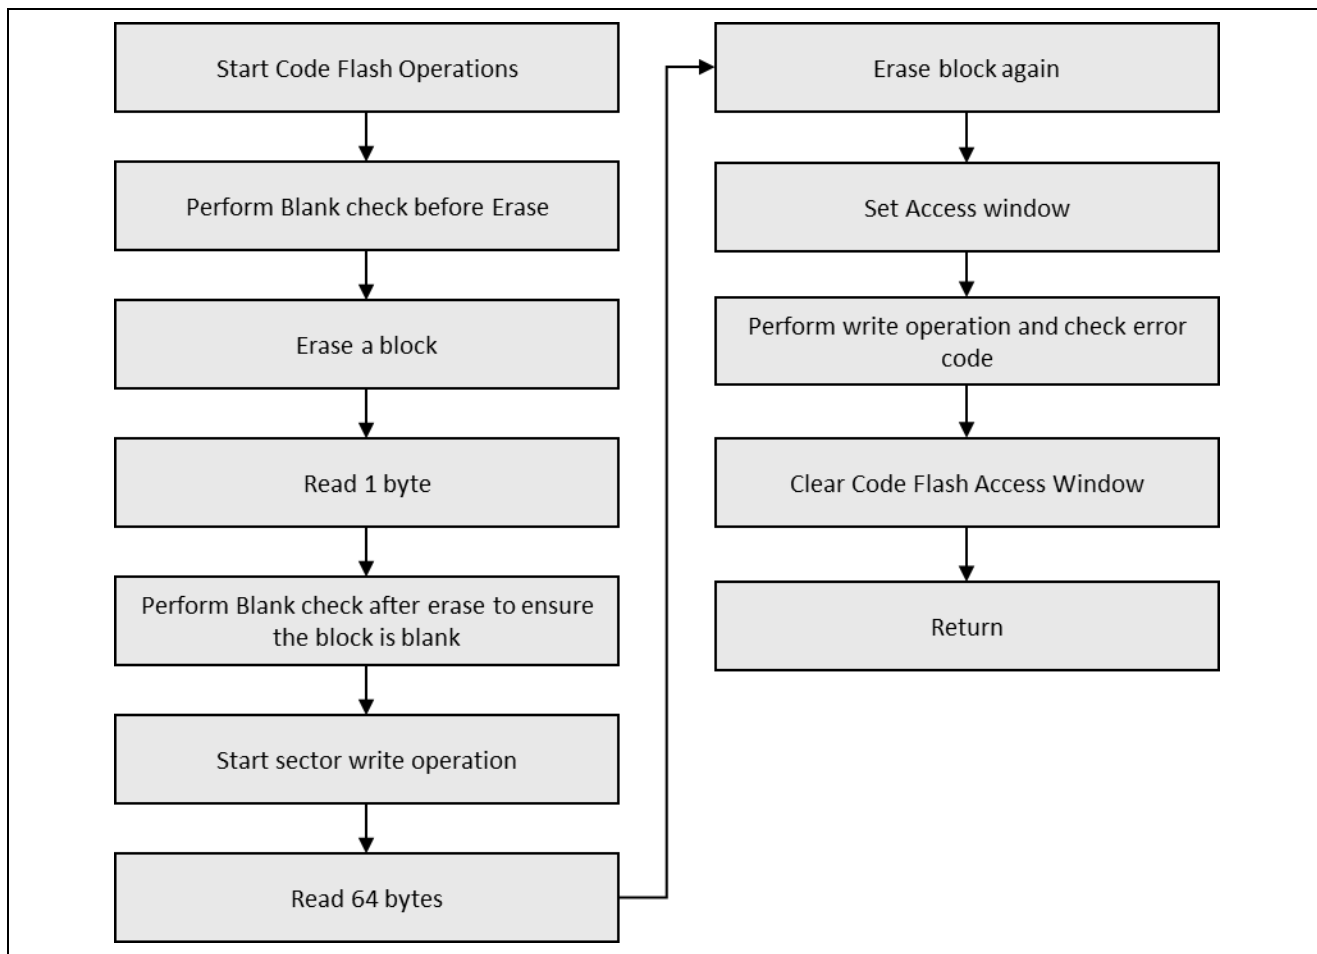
Start Code Flash Operations

Perform Blank check before Erase

Erase a block

Read 1 byte

Perform Blank check after erase to ensure the block is blank

Start sector write operation

Read 64 bytes

Erase block again

Set Access window

Perform write operation and check error code

Clear Code Flash Access Window

Return